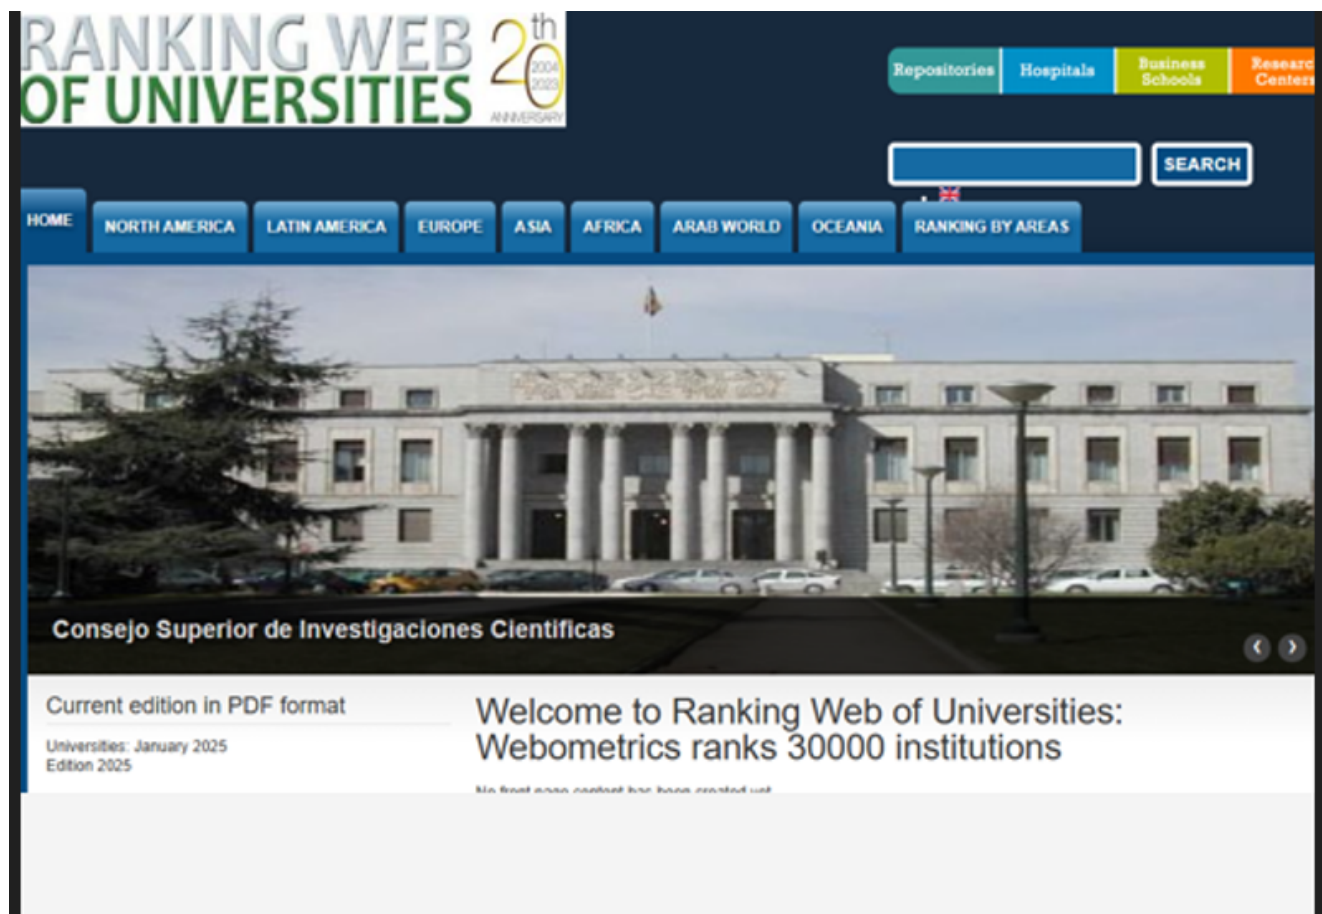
RANKING WEB OF UNIVERSITIES 20th 2004 2023 ANNIVERSARY

Repositories Hospitals Business Schools Researc Centers

SEARCH

HOME NORTH AMERICA LATIN AMERICA EUROPE ASIA AFRICA ARAB WORLD OCEANIA RANKING BY AREAS

Consejo Superior de Investigaciones Cientificas

Current edition in PDF format

Universities: January 2025
Edition 2025

Welcome to Ranking Web of Universities: Webometrics ranks 30000 institutions

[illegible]